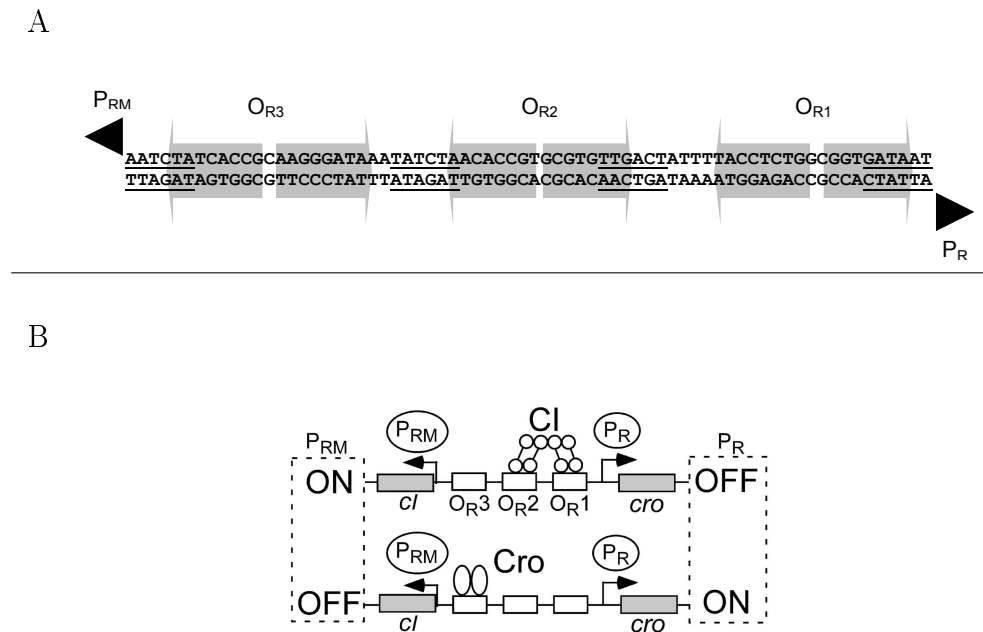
A

$P_{RM}$

$O_{R3}$

$O_{R2}$

$O_{R1}$

AATCTATCACCGCAAGGGATAAATATCTAACACCGTGCGTGTTGACTATTTTACCTCTGGCGGTGATAAT
TTAGATAGTGGCGTTCCCTATTTATAGATTGTGGCACGCACAACTGATAAAATGGAGACCGCCACTATTA

$P_R$

B

$P_{RM}$

ON

$P_{RM}$

CI

$P_R$

$P_R$

OFF

cI

$O_R3$ $O_R2$ $O_R1$

cro

$P_{RM}$

Cro

$P_R$

OFF

ON

cI

cro